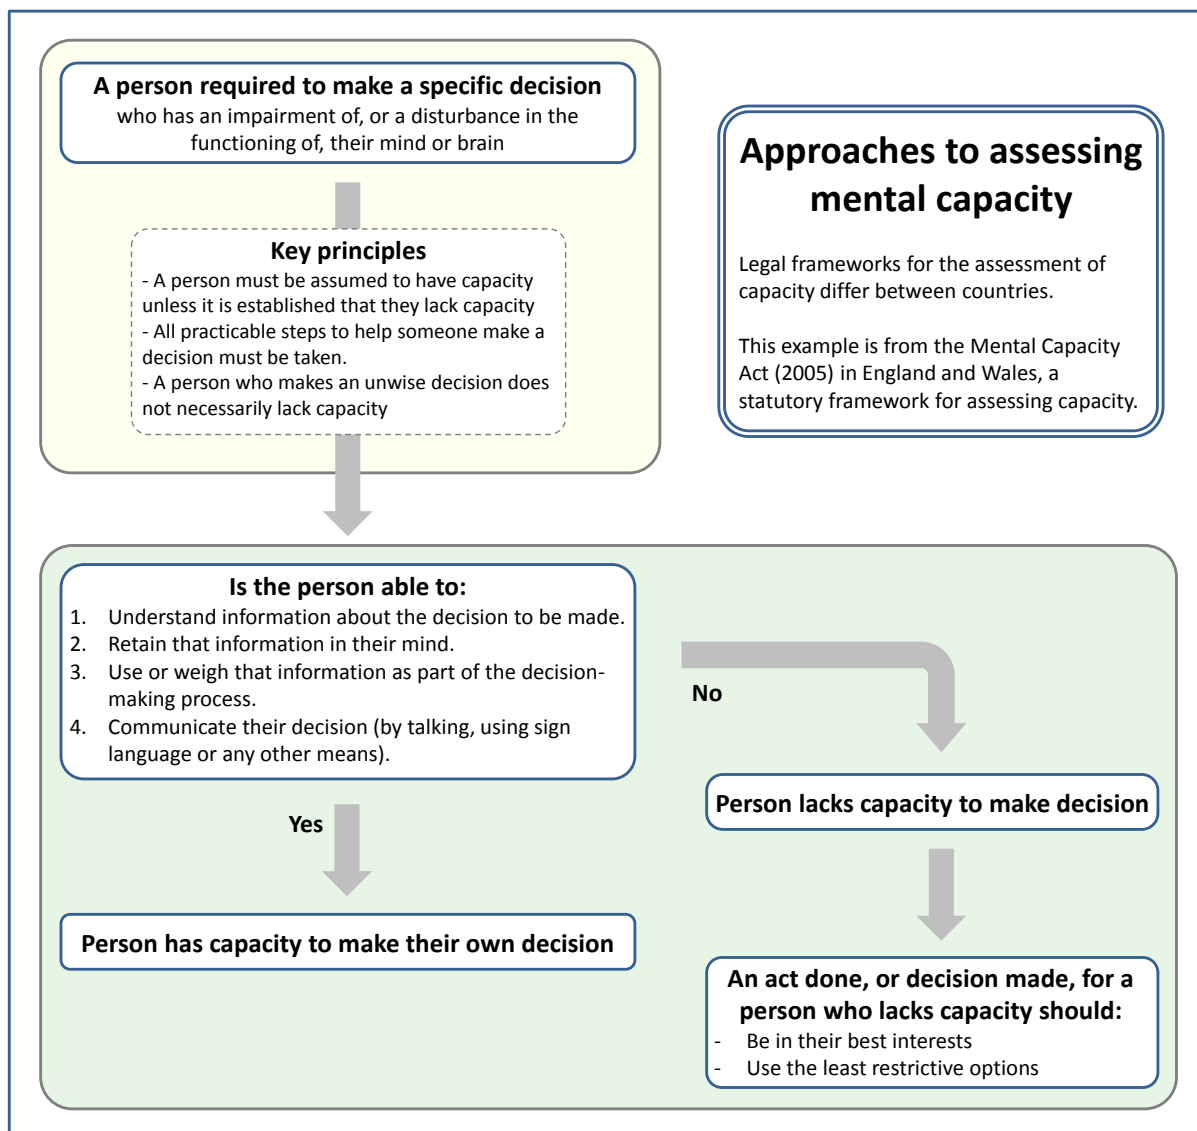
**A person required to make a specific decision** who has an impairment of, or a disturbance in the functioning of, their mind or brain

**Key principles**
- A person must be assumed to have capacity unless it is established that they lack capacity
- All practicable steps to help someone make a decision must be taken.
- A person who makes an unwise decision does not necessarily lack capacity

**Approaches to assessing mental capacity**

Legal frameworks for the assessment of capacity differ between countries.

This example is from the Mental Capacity Act (2005) in England and Wales, a statutory framework for assessing capacity.

**Is the person able to:**
1. Understand information about the decision to be made.
2. Retain that information in their mind.
3. Use or weigh that information as part of the decision-making process.
4. Communicate their decision (by talking, using sign language or any other means).

No

**Person lacks capacity to make decision**

Yes

**Person has capacity to make their own decision**

**An act done, or decision made, for a person who lacks capacity should:**
- Be in their best interests
- Use the least restrictive options